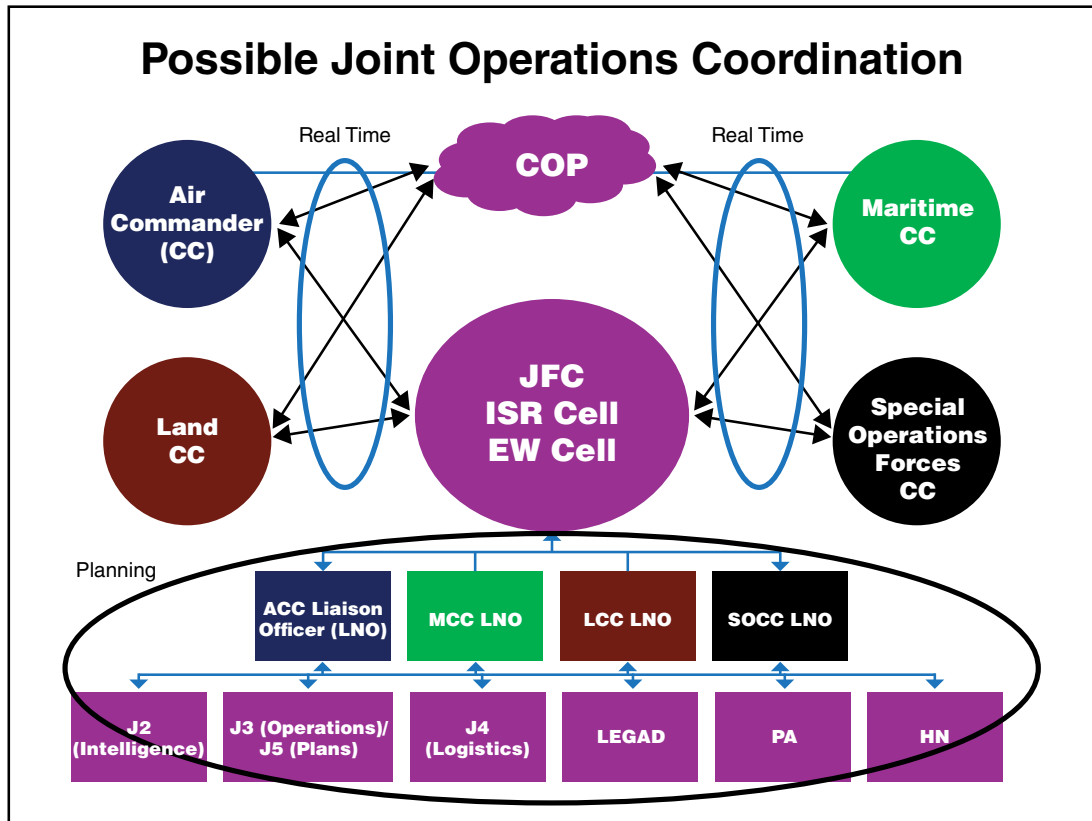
Possible Joint Operations Coordination

Real Time

COP

Real Time

Air Commander (CC)

Maritime CC

Land CC

JFC ISR Cell EW Cell

Special Operations Forces CC

Planning

ACC Liaison Officer (LNO)

MCC LNO

LCC LNO

SOCC LNO

J2 (Intelligence)

J3 (Operations)/ J5 (Plans)

J4 (Logistics)

LEGAD

PA

HN